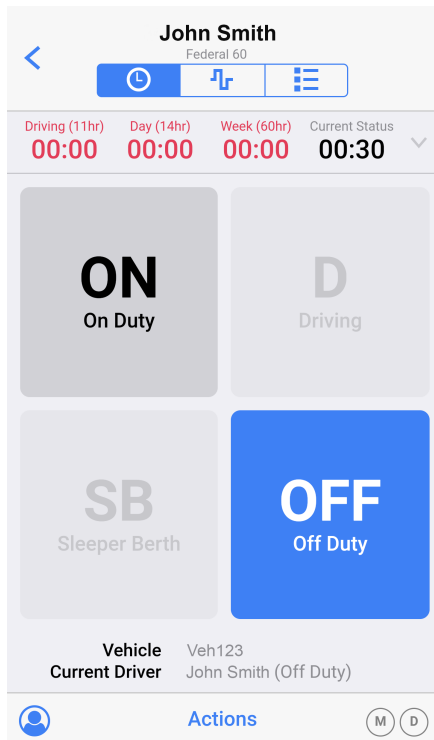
John Smith
Federal 60

Driving (11hr)
00:00

Day (14hr)
00:00

Week (60hr)
00:00

Current Status
00:30

ON
On Duty

D
Driving

SB
Sleeper Berth

OFF
Off Duty

Vehicle Veh123
Current Driver John Smith (Off Duty)

Actions

M D